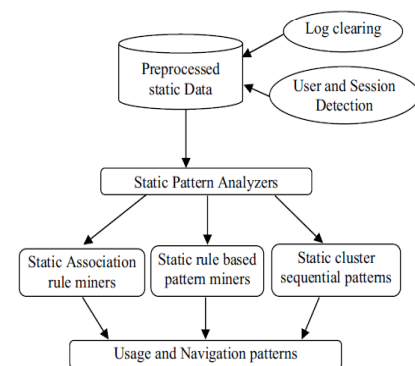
Log clearing

Preprocessed static Data

User and Session Detection

Static Pattern Analyzers

Static Association rule miners

Static rule based pattern miners

Static cluster sequential patterns

Usage and Navigation patterns